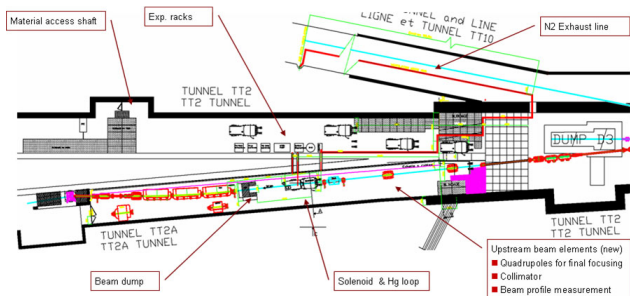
Material access shaft

Exp. racks

LIGNE et TUNNEL TT10

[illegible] and LINE

N2 Exhaust line

TUNNEL TT2
TT2 TUNNEL

DUMP T3

TUNNEL TT2
TT2 TUNNEL

TUNNEL TT2A
TT2A TUNNEL

Upstream beam elements (new)
Quadrupoles for final focusing
Collimator
Beam profile measurement

Beam dump

Solenoid & Hg loop